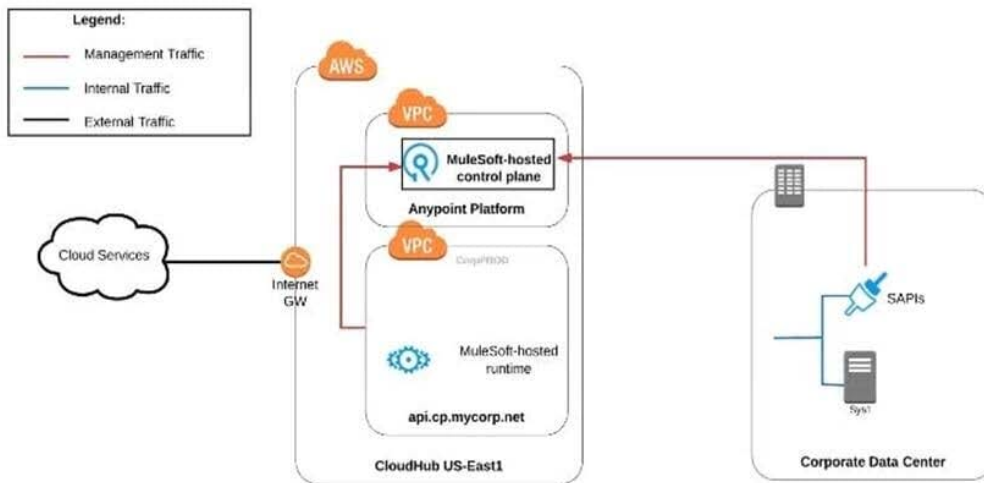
Legend:

Management Traffic

Internal Traffic

External Traffic

AWS

VPC

MuleSoft-hosted control plane

Anypoint Platform

VPC

CorpPROD

Cloud Services

Internet GW

MuleSoft-hosted runtime

api.cp.mycorp.net

CloudHub US-East1

SAPIs

Sys1

Corporate Data Center